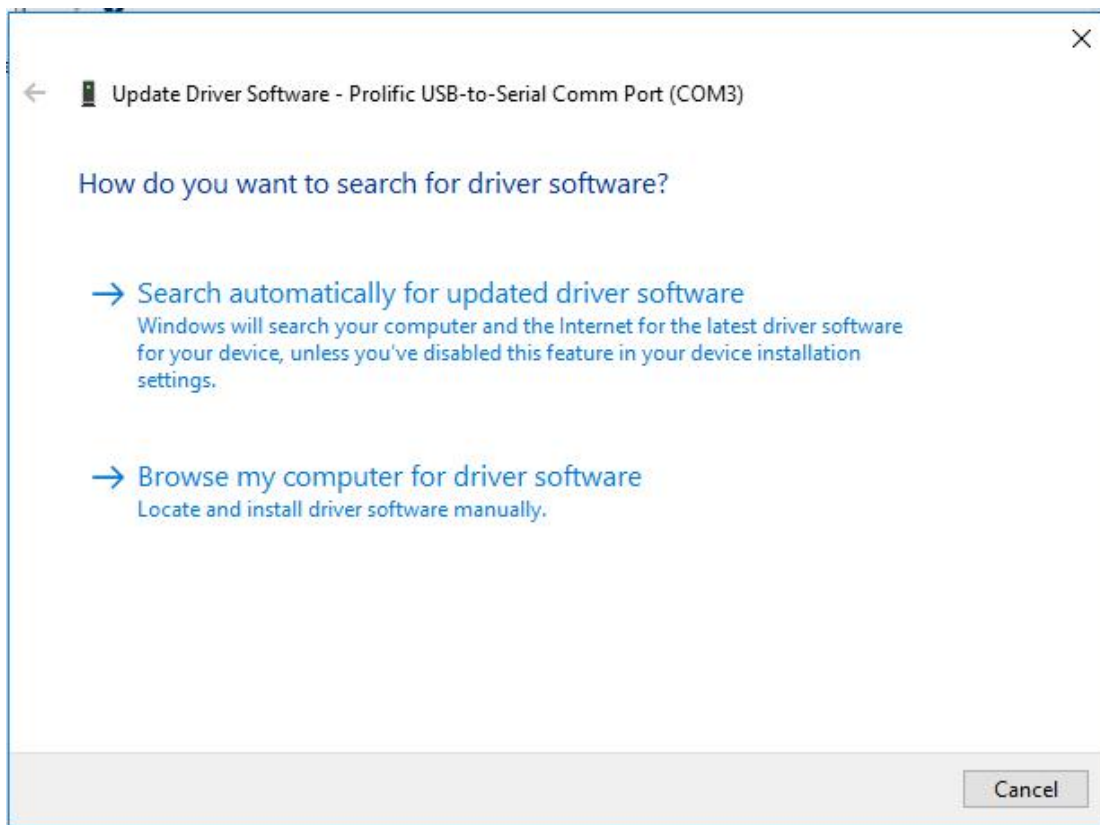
Update Driver Software - Prolific USB-to-Serial Comm Port (COM3)

How do you want to search for driver software?

→ Search automatically for updated driver software
Windows will search your computer and the Internet for the latest driver software for your device, unless you've disabled this feature in your device installation settings.

→ Browse my computer for driver software
Locate and install driver software manually.

Cancel